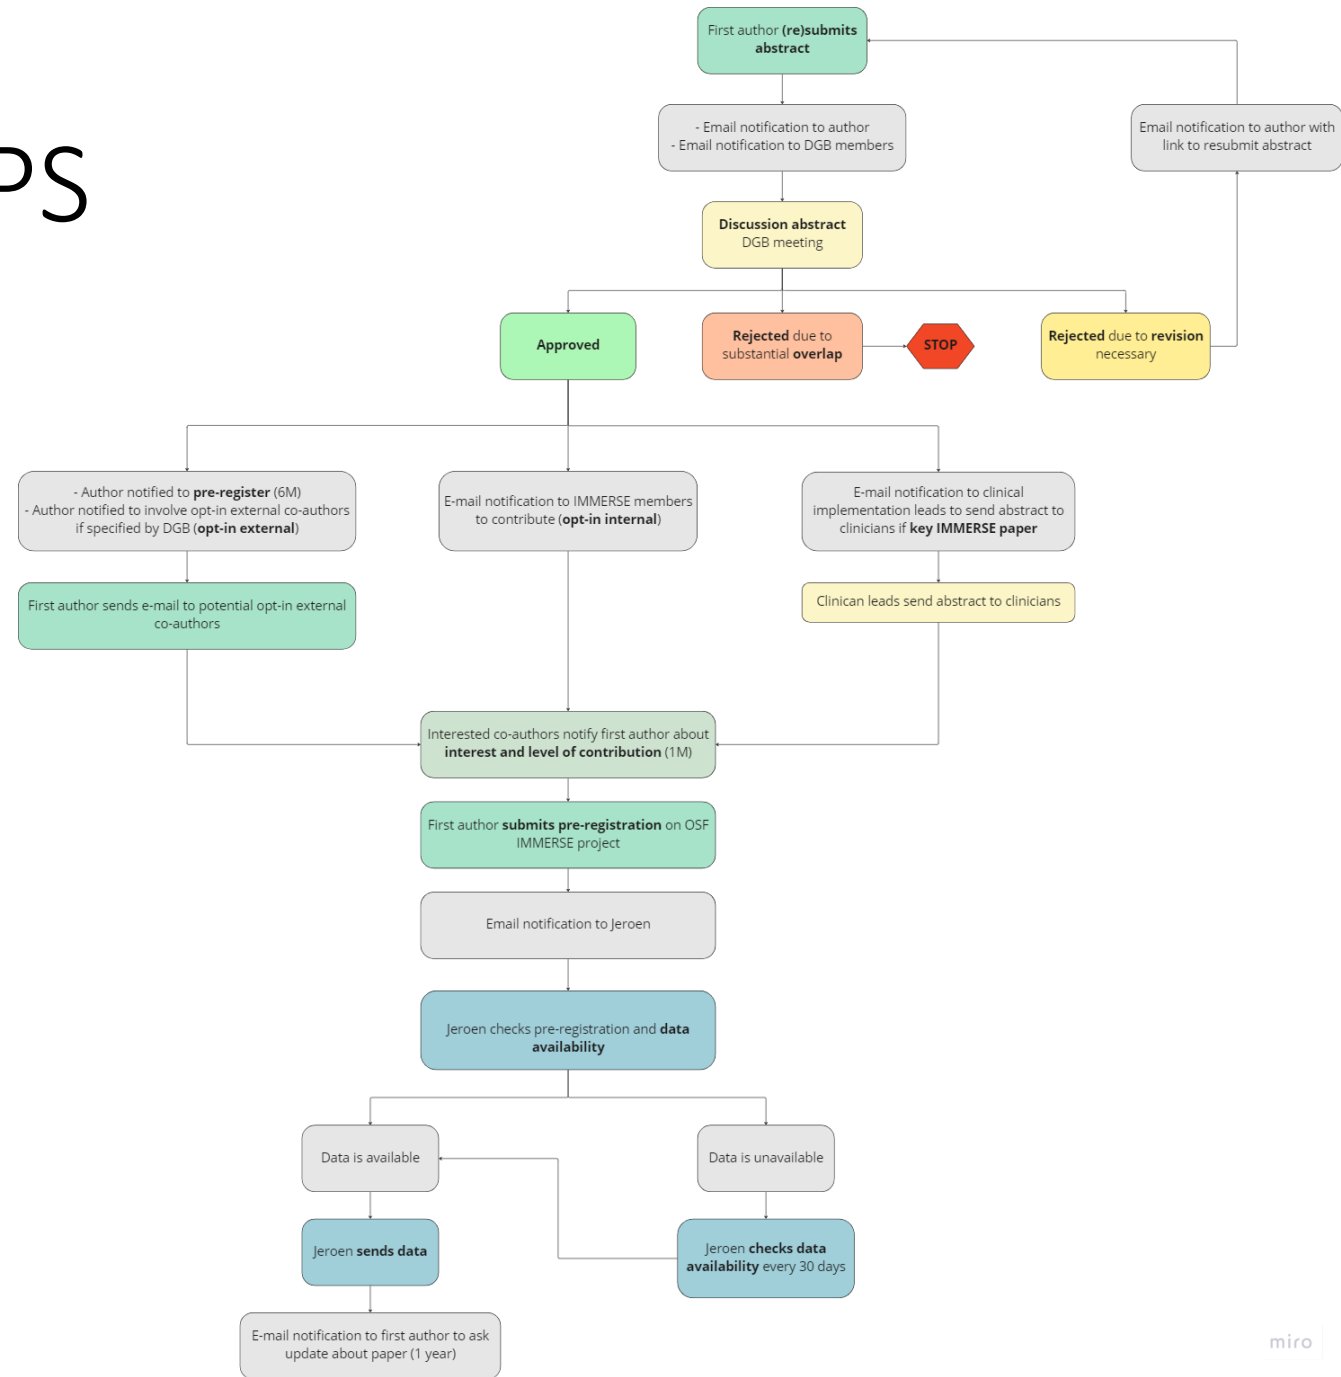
PS

First author (re)submits abstract

- Email notification to author
- Email notification to DGB members

Email notification to author with link to resubmit abstract

Discussion abstract
DGB meeting

Approved

Rejected due to substantial overlap

STOP

Rejected due to revision necessary

- Author notified to pre-register (6M)
- Author notified to involve opt-in external co-authors if specified by DGB (opt-in external)

E-mail notification to IMMERSE members to contribute (opt-in internal)

E-mail notification to clinical implementation leads to send abstract to clinicians if key IMMERSE paper

First author sends e-mail to potential opt-in external co-authors

Clinican leads send abstract to clinicians

Interested co-authors notify first author about interest and level of contribution (1M)

First author submits pre-registration on OSF IMMERSE project

Email notification to Jeroen

Jeroen checks pre-registration and data availability

Data is available

Data is unavailable

Jeroen sends data

Jeroen checks data availability every 30 days

E-mail notification to first author to ask update about paper (1 year)

miro